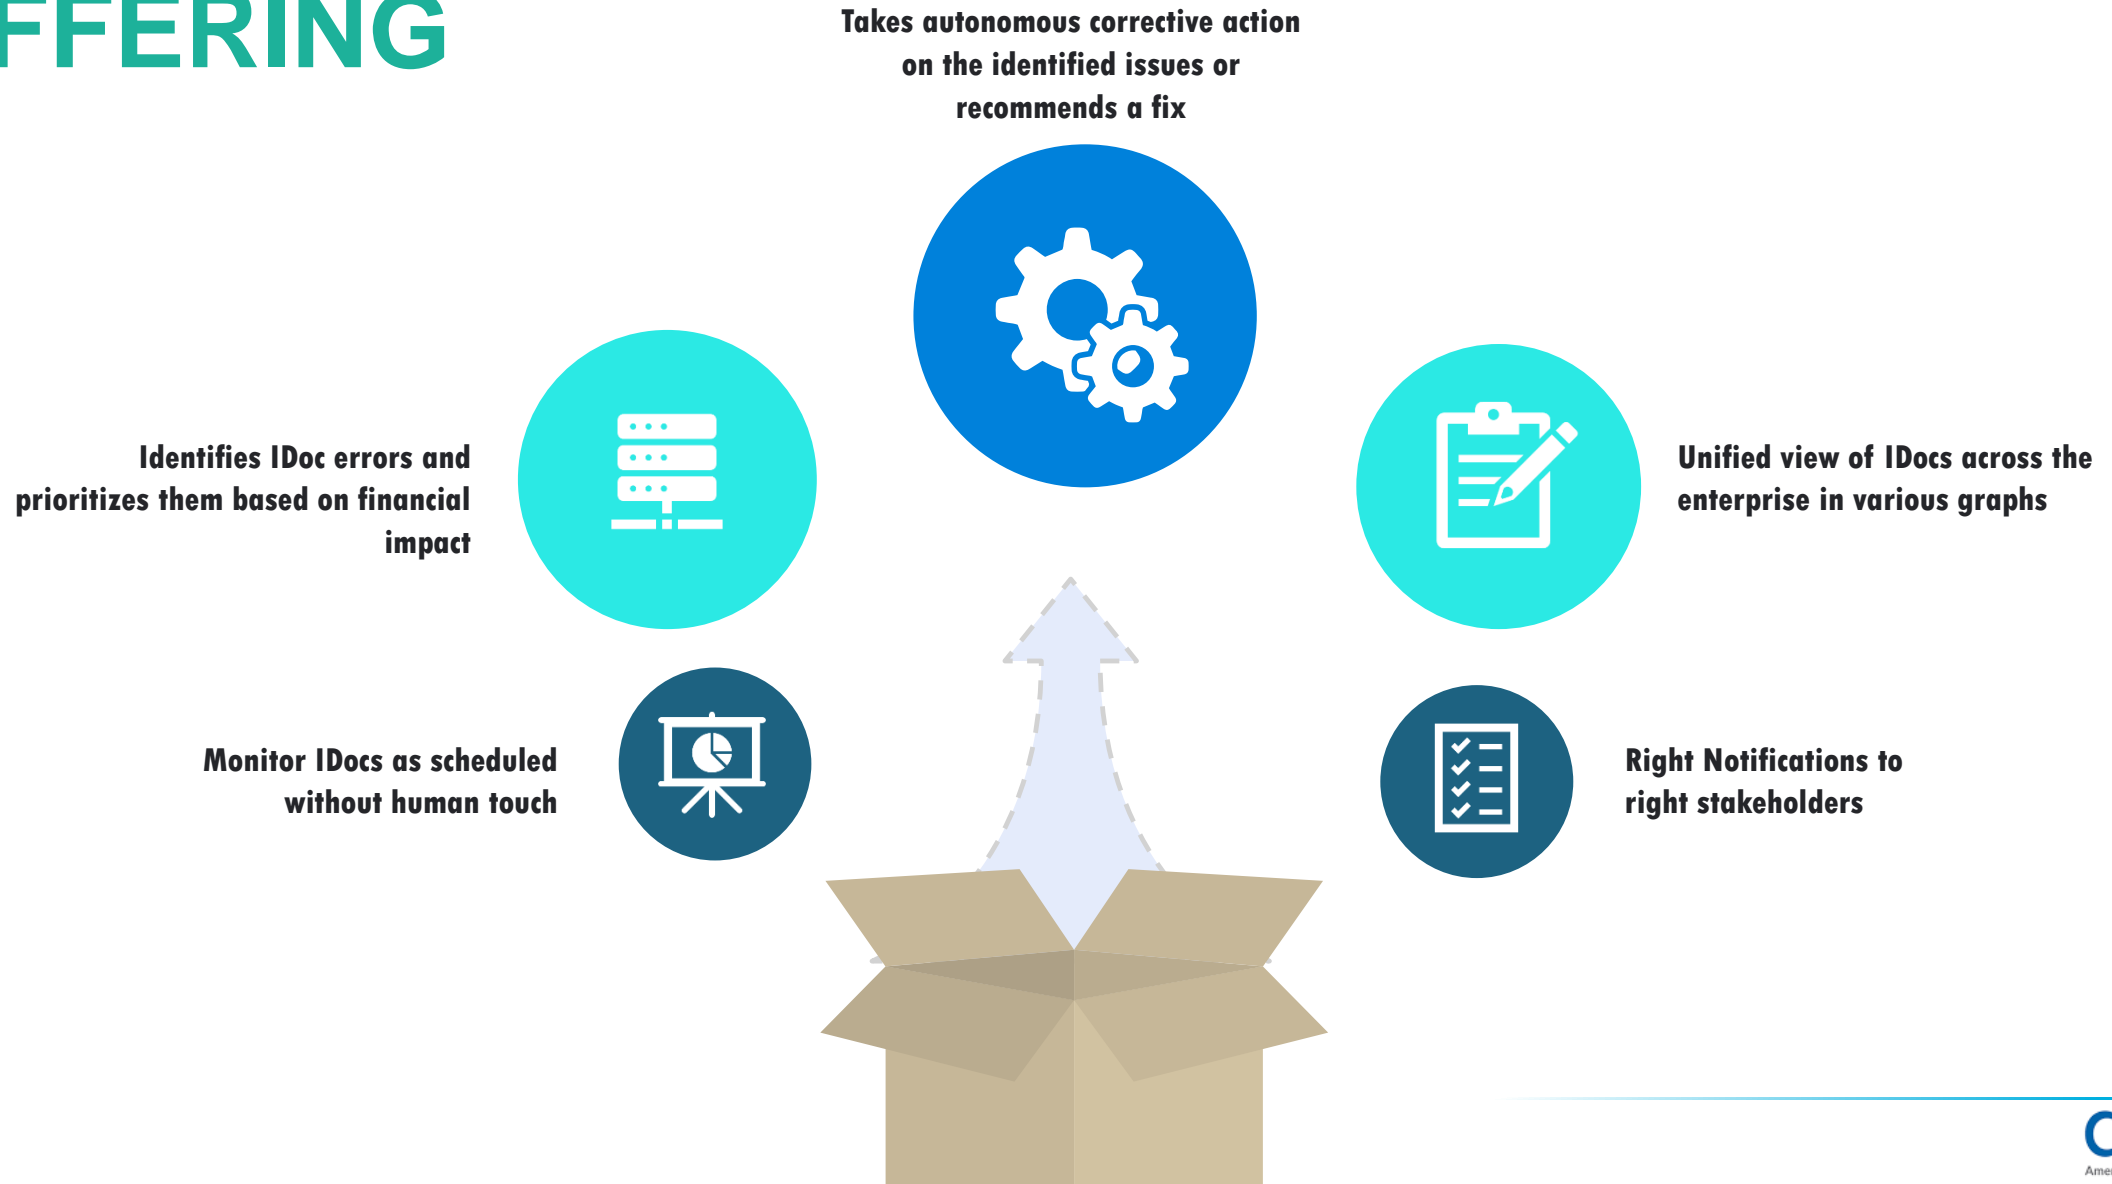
FFERING

Takes autonomous corrective action on the identified issues or recommends a fix

Identifies IDoc errors and prioritizes them based on financial impact

Unified view of IDocs across the enterprise in various graphs

Monitor IDocs as scheduled without human touch

Right Notifications to right stakeholders

Amer